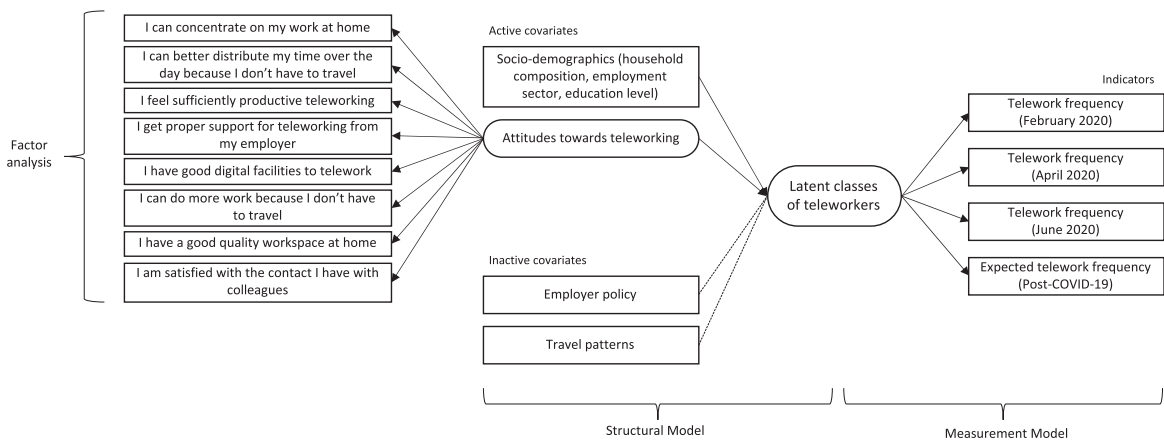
Factor analysis

I can concentrate on my work at home

I can better distribute my time over the day because I don't have to travel

I feel sufficiently productive teleworking

I get proper support for teleworking from my employer

I have good digital facilities to telework

I can do more work because I don't have to travel

I have a good quality workspace at home

I am satisfied with the contact I have with colleagues

Active covariates

Socio-demographics (household composition, employment sector, education level)

Attitudes towards teleworking

Inactive covariates

Employer policy

Travel patterns

Latent classes of teleworkers

Indicators

Telework frequency (February 2020)

Telework frequency (April 2020)

Telework frequency (June 2020)

Expected telework frequency (Post-COVID-19)

Structural Model

Measurement Model